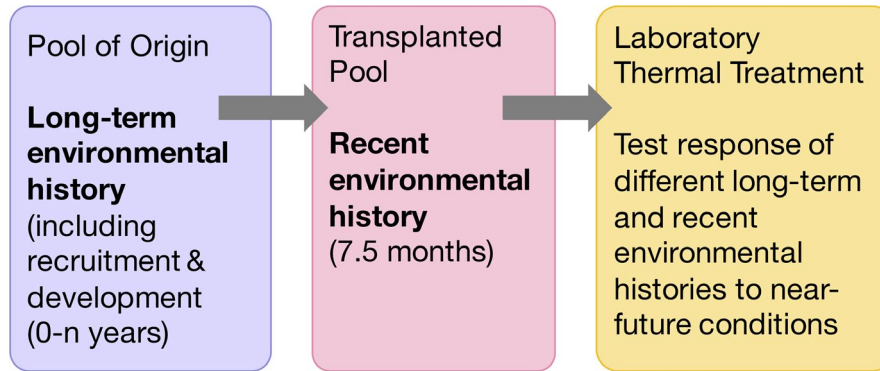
Pool of Origin

**Long-term environmental history**
(including recruitment & development (0-n years)

Transplanted Pool

**Recent environmental history**
(7.5 months)

Laboratory Thermal Treatment

Test response of different long-term and recent environmental histories to near-future conditions